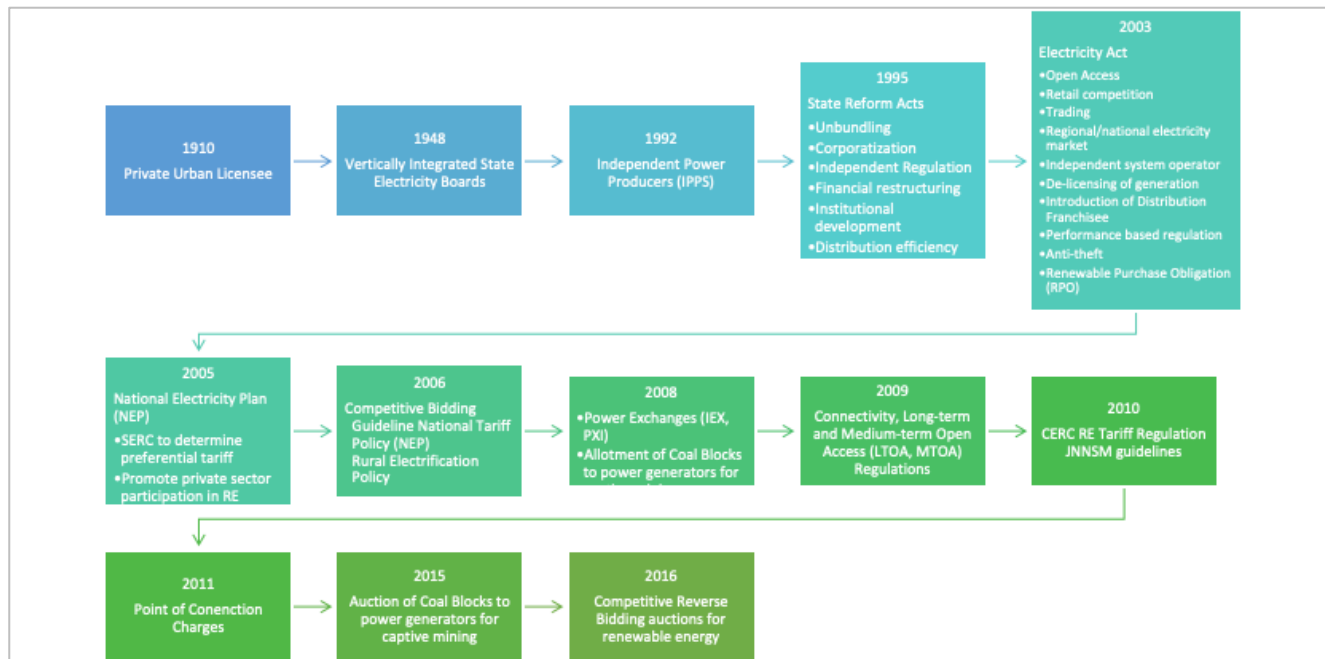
1910
Private Urban Licensee

1948
Vertically Integrated State Electricity Boards

1992
Independent Power Producers (IPPS)

1995
State Reform Acts
•Unbundling
•Corporatization
•Independent Regulation
•Financial restructuring
•Institutional development
•Distribution efficiency

2003
Electricity Act
•Open Access
•Retail competition
•Trading
•Regional/national electricity market
•Independent system operator
•De-licensing of generation
•Introduction of Distribution Franchisee
•Performance based regulation
•Anti-theft
•Renewable Purchase Obligation (RPO)

2005
National Electricity Plan (NEP)
•SERC to determine preferential tariff
•Promote private sector participation in RE

2006
Competitive Bidding Guideline National Tariff Policy (NEP)
Rural Electrification Policy

2008
•Power Exchanges (IEX, PXI)
•Allotment of Coal Blocks to power generators for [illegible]

2009
Connectivity, Long-term and Medium-term Open Access (LTOA, MTOA) Regulations

2010
CERC RE Tariff Regulation
JNNSM guidelines

2011
Point of Conenction Charges

2015
Auction of Coal Blocks to power generators for captive mining

2016
Competitive Reverse Bidding auctions for renewable energy